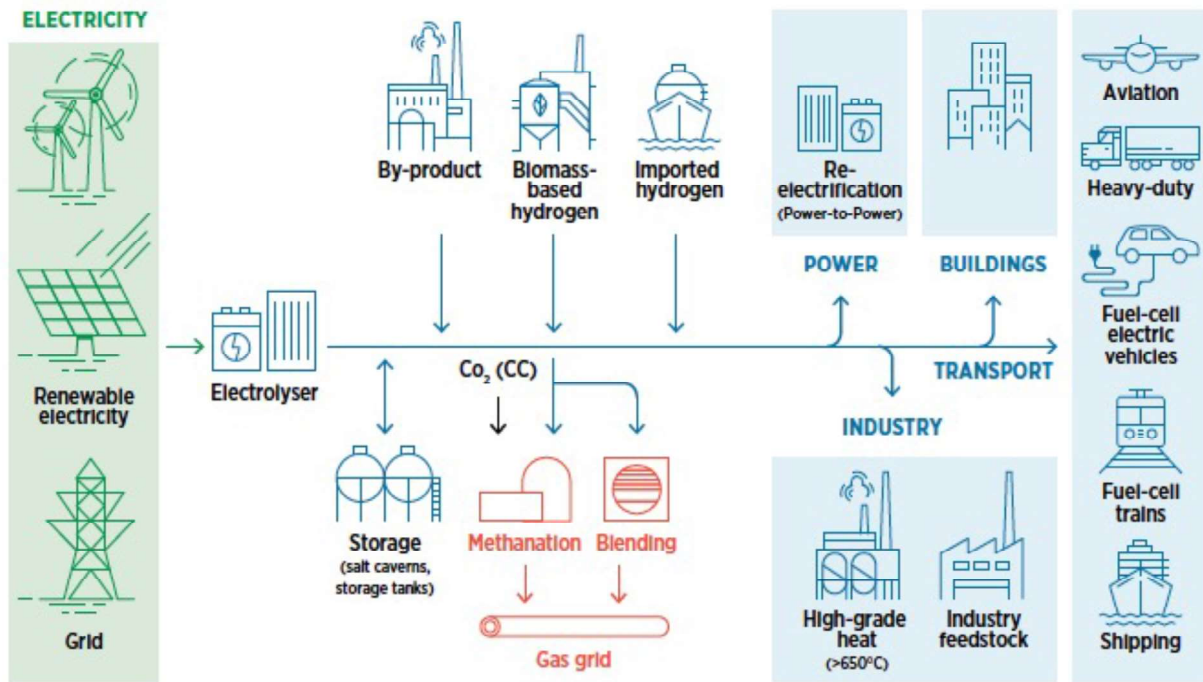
ELECTRICITY

Renewable electricity

Grid

Electrolyser

By-product

Biomass-based hydrogen

Imported hydrogen

$Co_2$ (CC)

Storage
(salt caverns, storage tanks)

Methanation

Blending

Gas grid

Re-electrification
(Power-to-Power)

POWER

BUILDINGS

TRANSPORT

INDUSTRY

High-grade heat
(>650ºC)

Industry feedstock

Aviation

Heavy-duty

Fuel-cell electric vehicles

Fuel-cell trains

Shipping